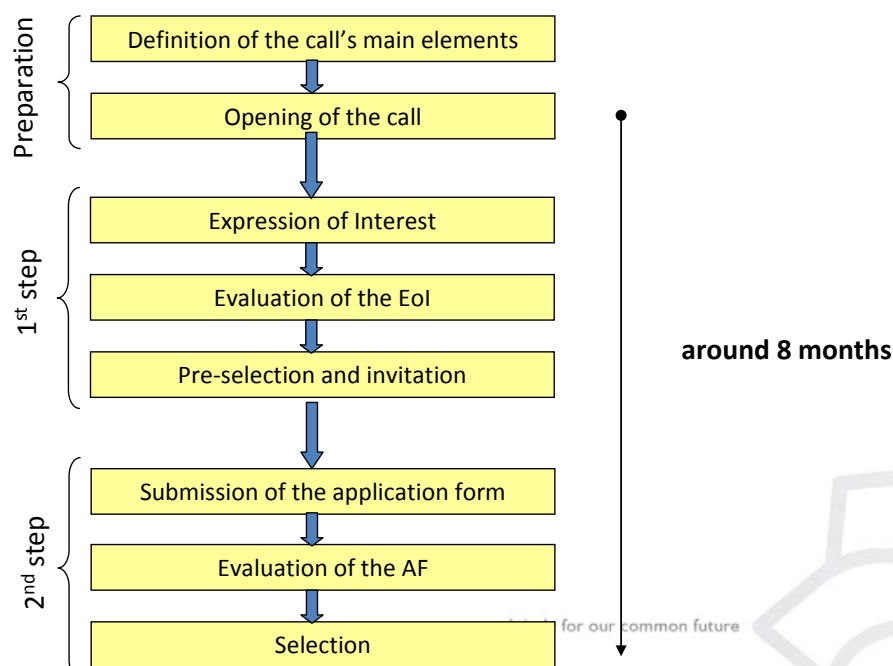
Preparation

Definition of the call's main elements

Opening of the call

1$^{st}$ step

Expression of Interest

Evaluation of the EoI

Pre-selection and invitation

around 8 months

2$^{nd}$ step

Submission of the application form

Evaluation of the AF

Selection

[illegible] for our common future